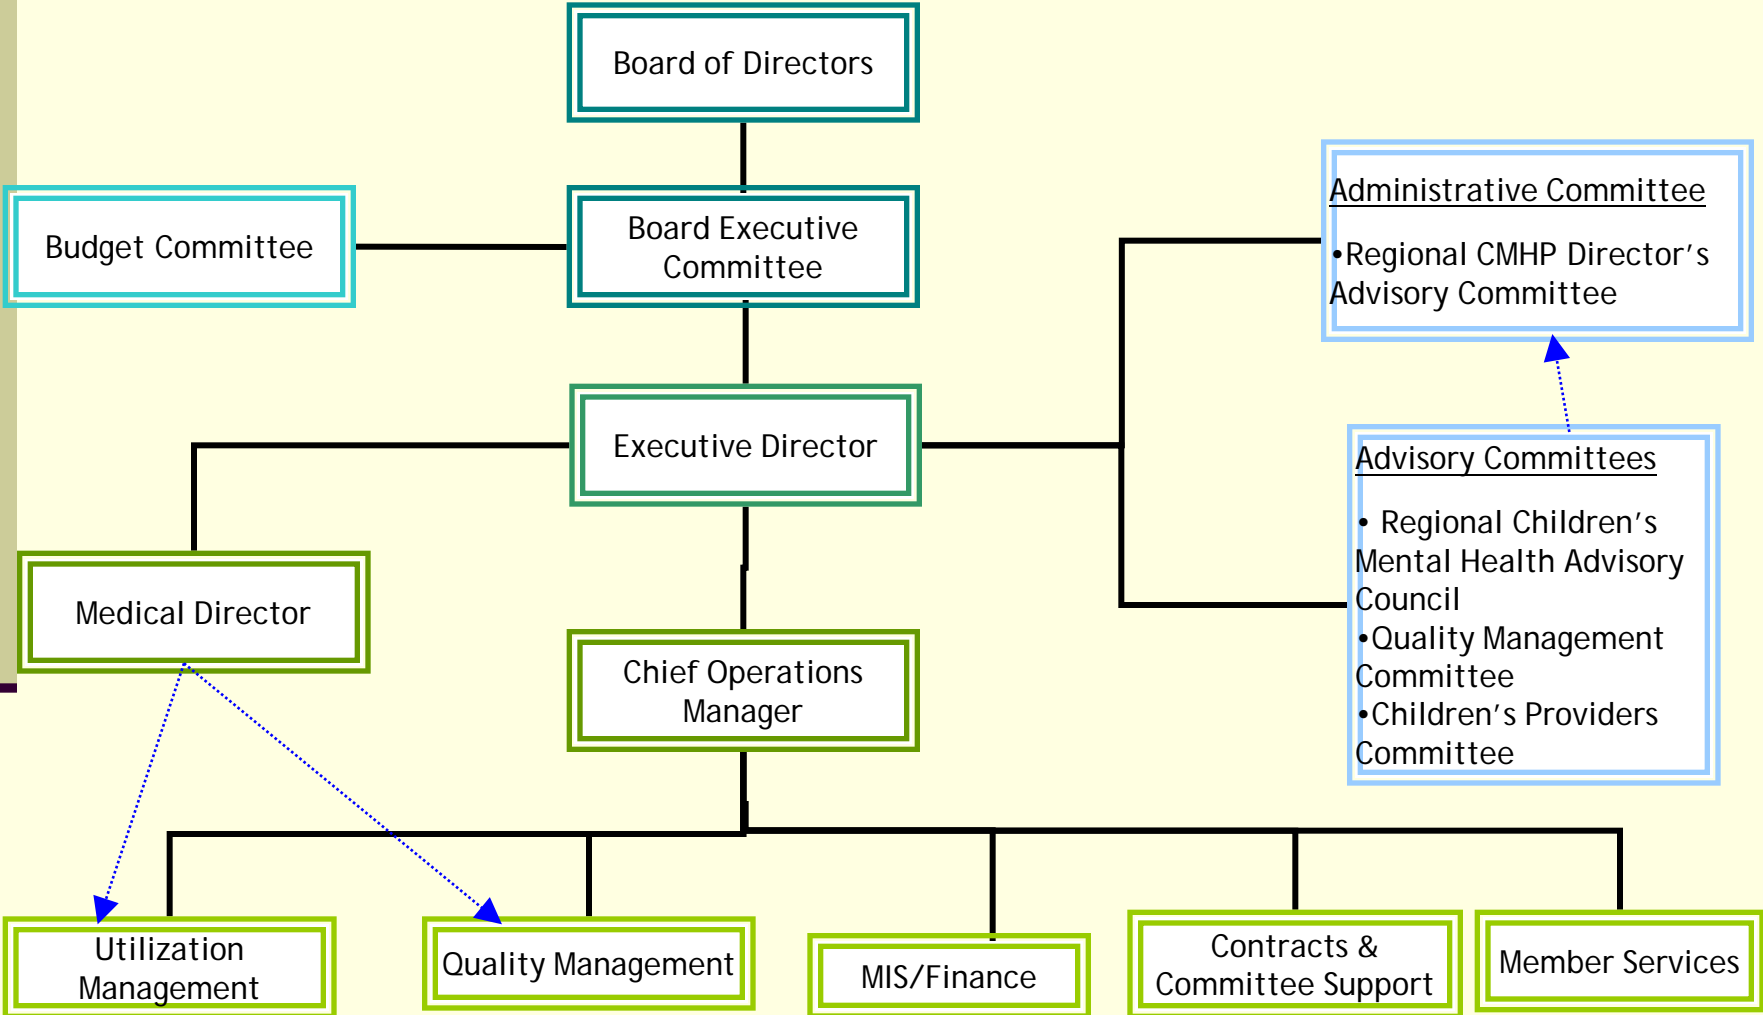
Board of Directors

Budget Committee

Board Executive Committee

Administrative Committee

•Regional CMHP Director's Advisory Committee

Executive Director

Advisory Committees

• Regional Children's Mental Health Advisory Council
•Quality Management Committee
•Children's Providers Committee

Medical Director

Chief Operations Manager

Utilization Management

Quality Management

MIS/Finance

Contracts & Committee Support

Member Services